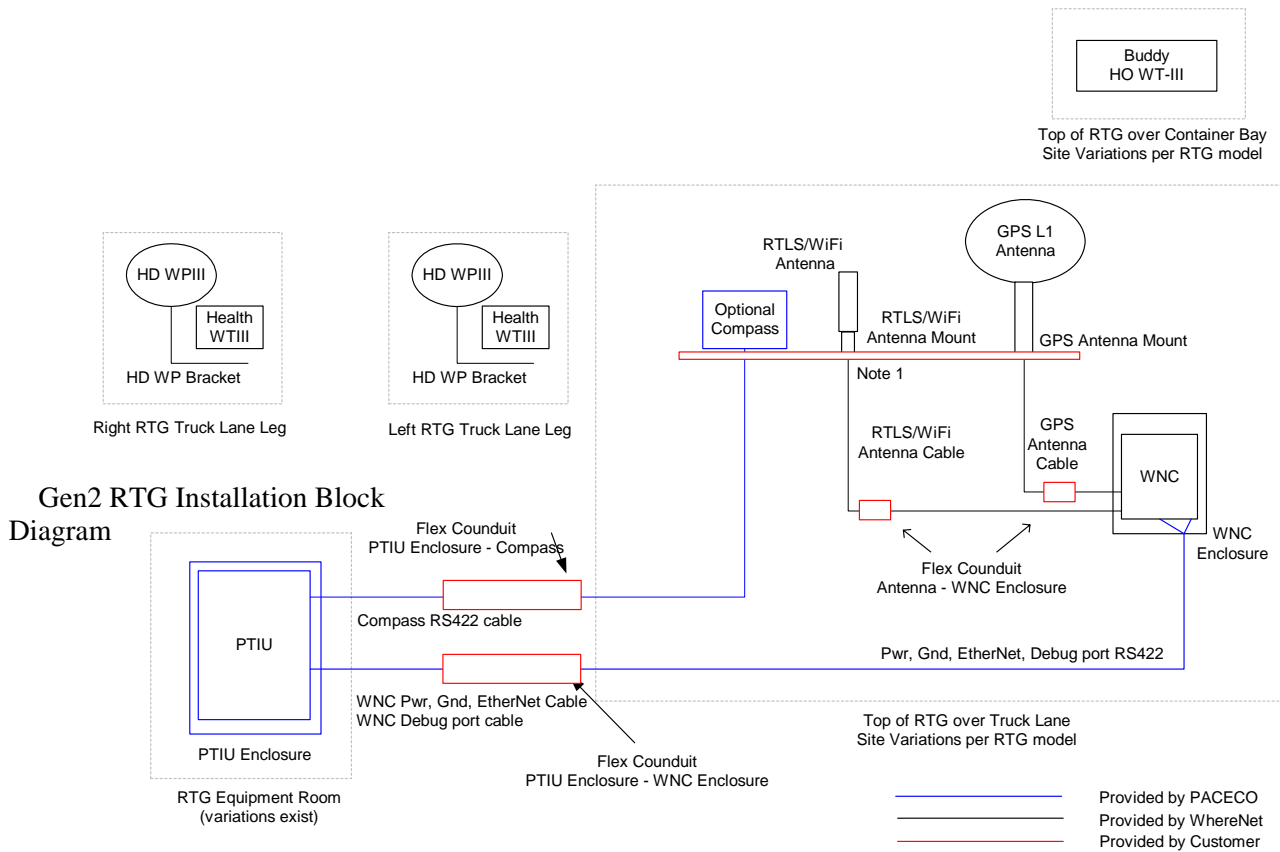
Buddy
HO WT-III

Top of RTG over Container Bay
Site Variations per RTG model

HD WPIII
Health
WTIII
HD WP Bracket

Right RTG Truck Lane Leg

HD WPIII
Health
WTIII
HD WP Bracket

Left RTG Truck Lane Leg

RTLS/WiFi
Antenna

GPS L1
Antenna

Optional
Compass

RTLS/WiFi
Antenna Mount

GPS Antenna Mount

Note 1

RTLS/WiFi
Antenna Cable

GPS
Antenna
Cable

WNC

WNC
Enclosure

Gen2 RTG Installation Block Diagram

Flex Counduit
PTIU Enclosure - Compass

Flex Counduit
Antenna - WNC Enclosure

PTIU

Compass RS422 cable

Pwr, Gnd, EtherNet, Debug port RS422

WNC Pwr, Gnd, EtherNet Cable
WNC Debug port cable

PTIU Enclosure

Flex Counduit
PTIU Enclosure - WNC Enclosure

Top of RTG over Truck Lane
Site Variations per RTG model

RTG Equipment Room
(variations exist)

Provided by PACECO
Provided by WhereNet
Provided by Customer